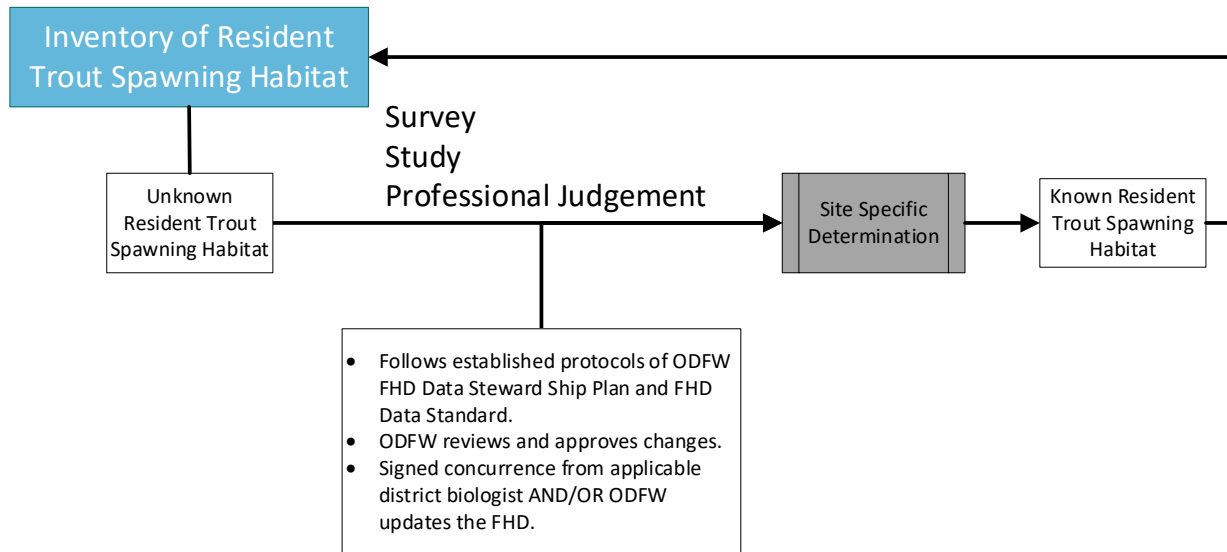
Inventory of Resident Trout Spawning Habitat

Unknown Resident Trout Spawning Habitat

Survey
Study
Professional Judgement

Site Specific Determination

Known Resident Trout Spawning Habitat

- Follows established protocols of ODFW FHD Data Steward Ship Plan and FHD Data Standard.
- ODFW reviews and approves changes.
- Signed concurrence from applicable district biologist AND/OR ODFW updates the FHD.